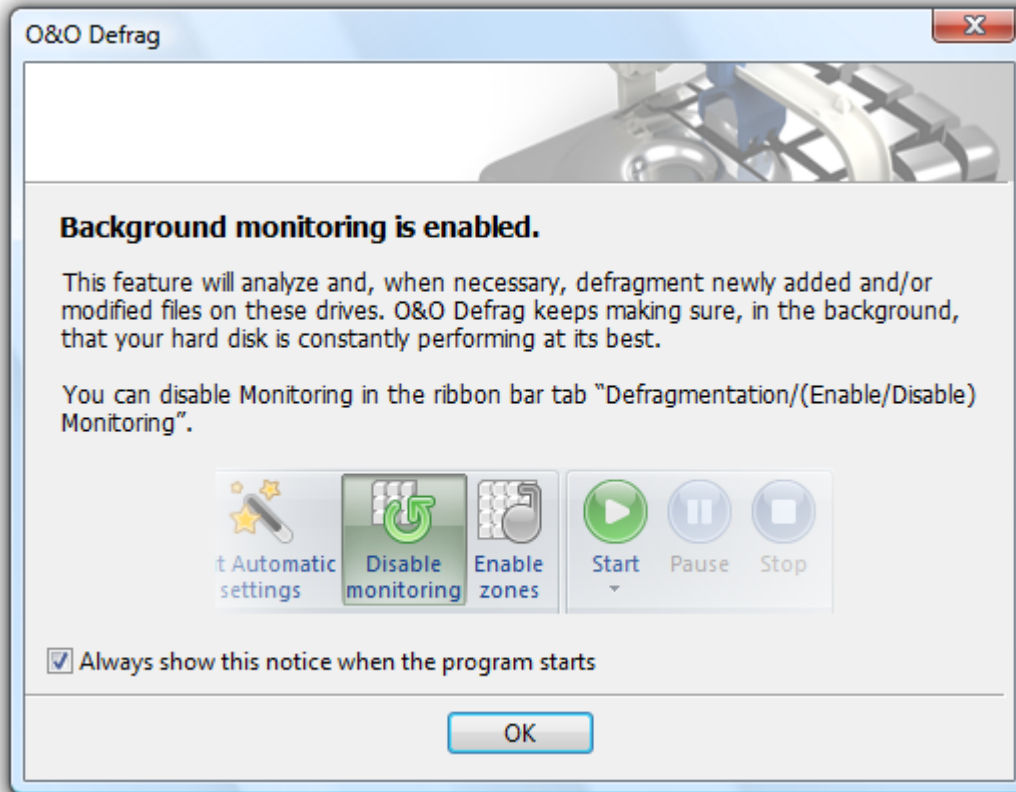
O&O Defrag

Background monitoring is enabled.

This feature will analyze and, when necessary, defragment newly added and/or modified files on these drives. O&O Defrag keeps making sure, in the background, that your hard disk is constantly performing at its best.

You can disable Monitoring in the ribbon bar tab “Defragmentation/(Enable/Disable) Monitoring”.

t Automatic settings
Disable monitoring
Enable zones
Start
Pause
Stop

Always show this notice when the program starts

OK